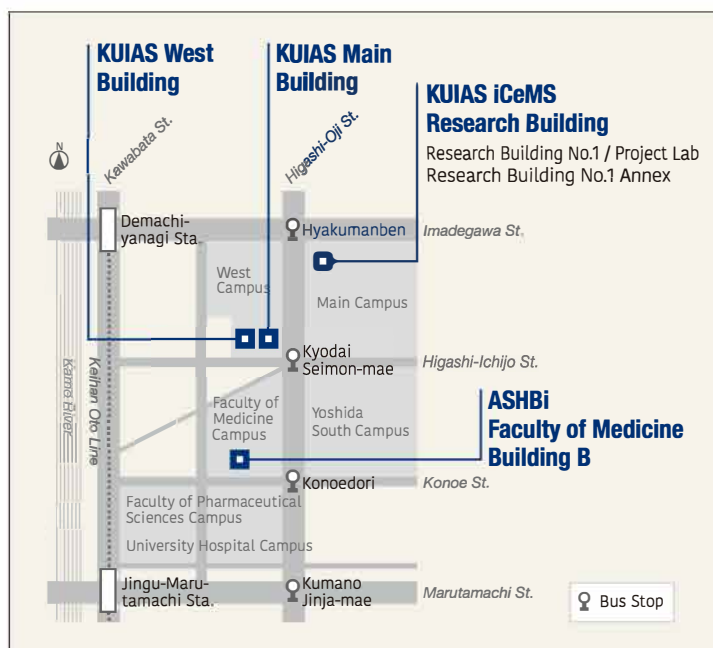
KUIAS West Building

KUIAS Main Building

KUIAS iCeMS Research Building

Research Building No.1 / Project Lab
Research Building No.1 Annex

N

Kawabata St.

Higashi-Oji St.

Demachi-yanagi Sta.

Hyakumanben

Imadegawa St.

West Campus

Main Campus

Kyodai Seimon-mae

Higashi-Ichijo St.

Kamo River

Keihan Oto Line

Faculty of Medicine Campus

Yoshida South Campus

ASHBi Faculty of Medicine Building B

Konoedori

Konoe St.

Faculty of Pharmaceutical Sciences Campus

University Hospital Campus

Jingu-Marutamachi Sta.

Kumano Jinja-mae

Marutamachi St.

Bus Stop